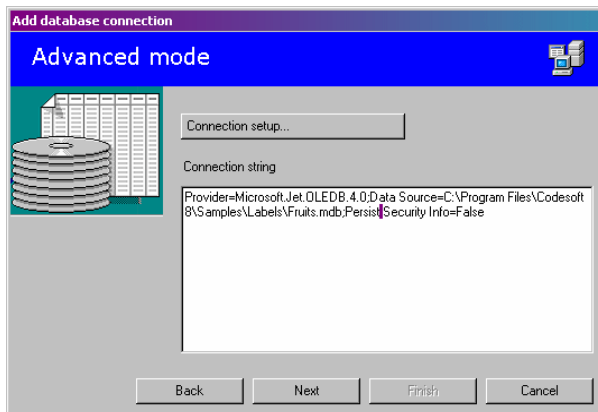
Add database connection

Advanced mode

Connection setup...

Connection string

Provider=Microsoft.Jet.OLEDB.4.0;Data Source=C:\Program Files\Codesoft 8\Samples\Labels\Fruits.mdb;Persist Security Info=False

Back

Next

Finish

Cancel